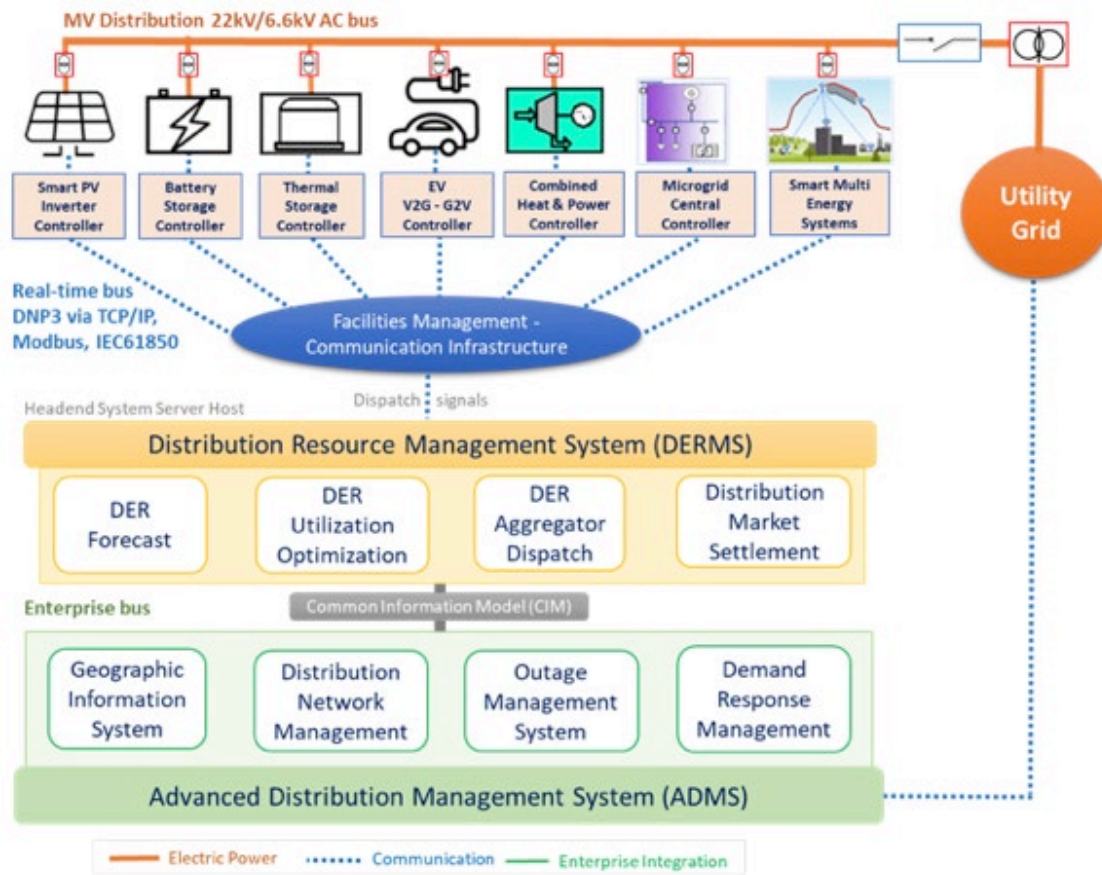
MV Distribution 22kV/6.6kV AC bus

Smart PV Inverter Controller

Battery Storage Controller

Thermal Storage Controller

EV V2G - G2V Controller

Combined Heat & Power Controller

Microgrid Central Controller

Smart Multi Energy Systems

Utility Grid

Real-time bus DNP3 via TCP/IP, Modbus, IEC61850

Facilities Management - Communication Infrastructure

Dispatch signals

Headend System Server Host

Distribution Resource Management System (DERMS)

DER Forecast

DER Utilization Optimization

DER Aggregator Dispatch

Distribution Market Settlement

Enterprise bus

Common Information Model (CIM)

Geographic Information System

Distribution Network Management

Outage Management System

Demand Response Management

Advanced Distribution Management System (ADMS)

Electric Power

Communication

Enterprise Integration